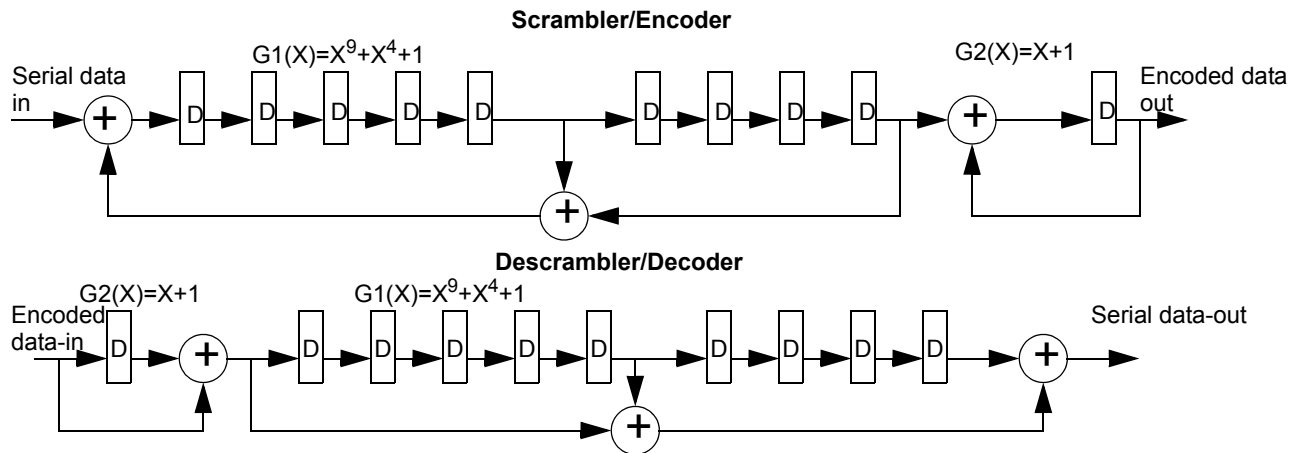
Scrambler/Encoder

$G1(X)=X^9+X^4+1$

$G2(X)=X+1$

Serial data in

+

D

D

D

D

D

D

D

D

D

+

D

Encoded data out

+

Descrambler/Decoder

$G2(X)=X+1$

$G1(X)=X^9+X^4+1$

Encoded data-in

D

+

D

D

D

D

D

D

D

D

D

+

Serial data-out

+